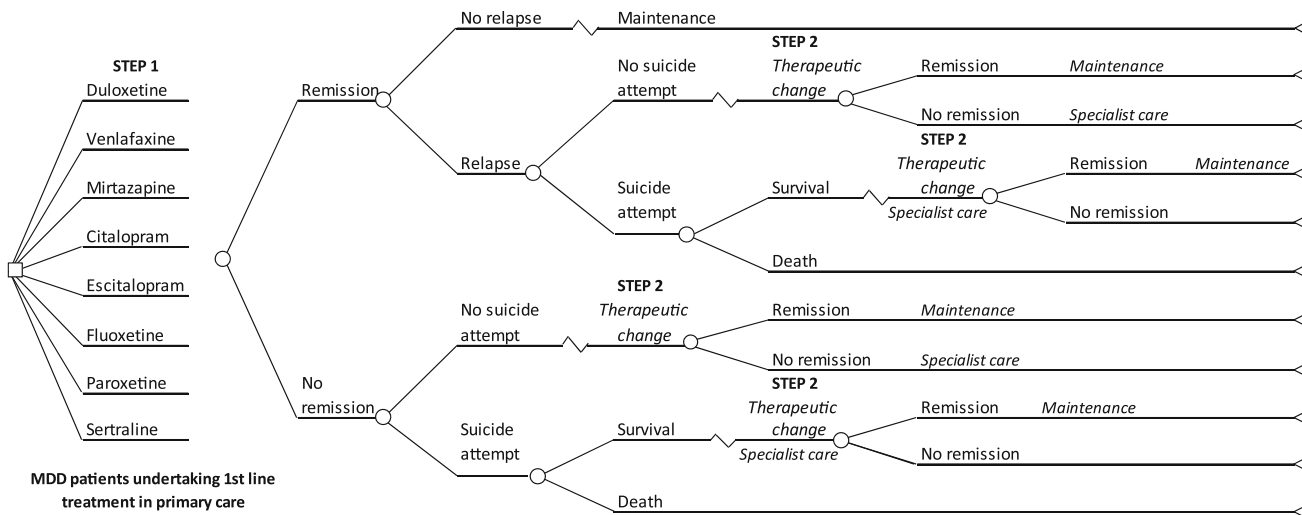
STEP 1
Duloxetine
Venlafaxine
Mirtazapine
Citalopram
Escitalopram
Fluoxetine
Paroxetine
Sertraline

MDD patients undertaking 1st line treatment in primary care

Remission
No relapse
Maintenance
Relapse
No suicide attempt
STEP 2
*Therapeutic change*
Remission
*Maintenance*
No remission
*Specialist care*
Suicide attempt
Survival
STEP 2
*Therapeutic change*
*Specialist care*
Remission
*Maintenance*
No remission
Death

No remission
No suicide attempt
STEP 2
*Therapeutic change*
Remission
*Maintenance*
No remission
*Specialist care*
Suicide attempt
Survival
STEP 2
*Therapeutic change*
*Specialist care*
Remission
*Maintenance*
No remission
Death